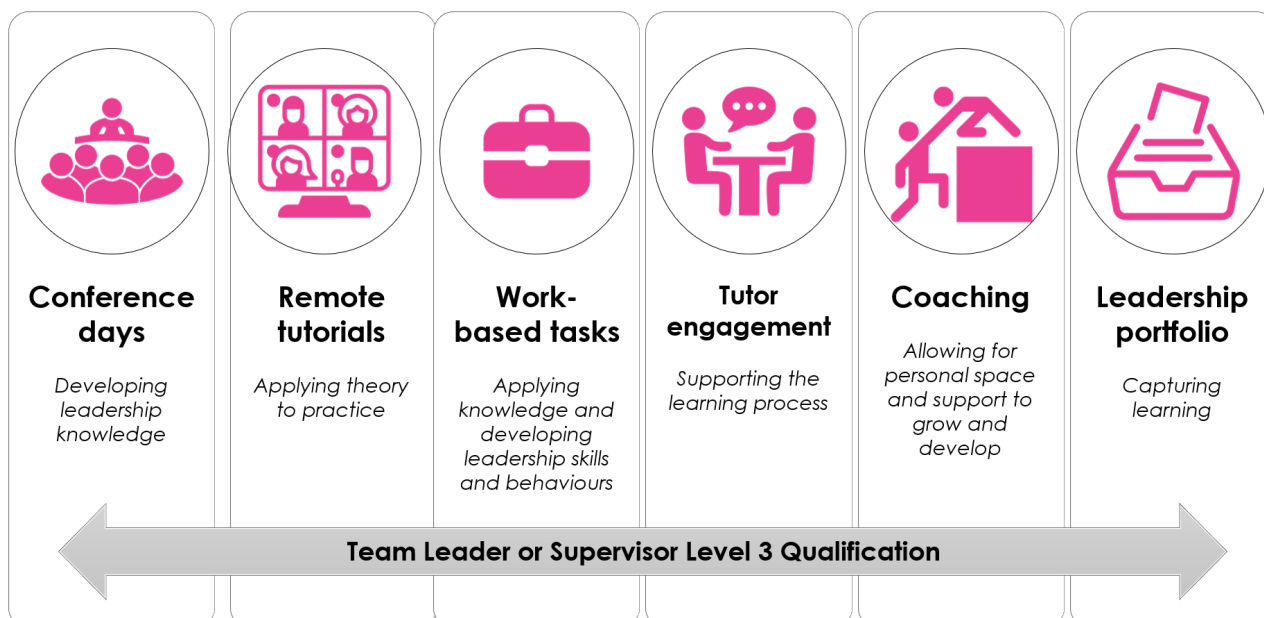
Conference days

Developing leadership knowledge

Remote tutorials

Applying theory to practice

Work-based tasks

Applying knowledge and developing leadership skills and behaviours

Tutor engagement

Supporting the learning process

Coaching

Allowing for personal space and support to grow and develop

Leadership portfolio

Capturing learning

Team Leader or Supervisor Level 3 Qualification